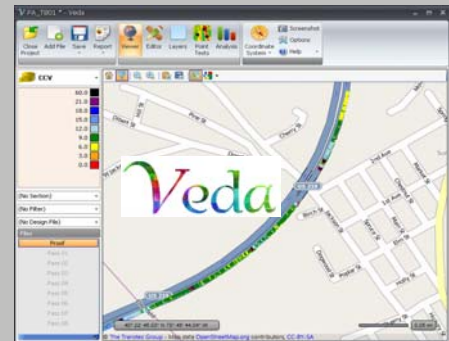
PA_TB01 * - Veda

Close Project
Add File
Save
Report
Viewer
Editor
Layers
Point Tests
Analysis
Coordinate System
Screenshot
Options
Help

CCV

60.0
21.0
18.0
15.0
12.0
9.0
6.0
3.0
0.0

(No Section)
(No Filter)
(No Design File)

Filter
Proof
Pass 01
Pass 02
Pass 03
Pass 04
Pass 05
Pass 06
Pass 07
Pass 08

Veda

Cherry St
Pine St
2nd Ave
1st Ave
Birch St
Elm St
Poplar St
Holly St

© The Transtec Group - Map data OpenStreetMap.org contributors, CC-BY-SA